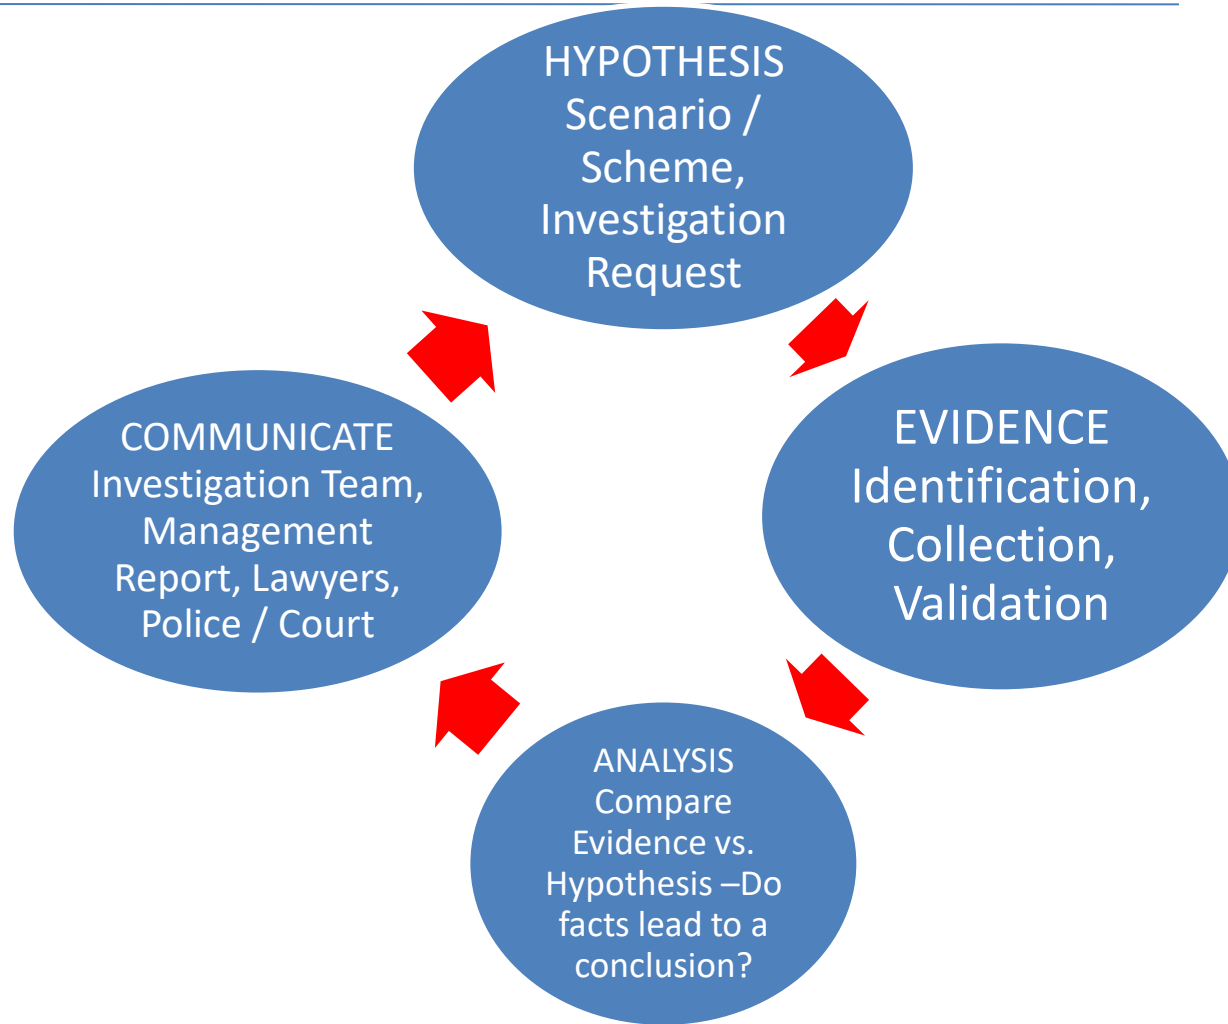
HYPOTHESIS
Scenario / Scheme, Investigation Request

EVIDENCE
Identification, Collection, Validation

ANALYSIS
Compare Evidence vs. Hypothesis –Do facts lead to a conclusion?

COMMUNICATE
Investigation Team, Management Report, Lawyers, Police / Court